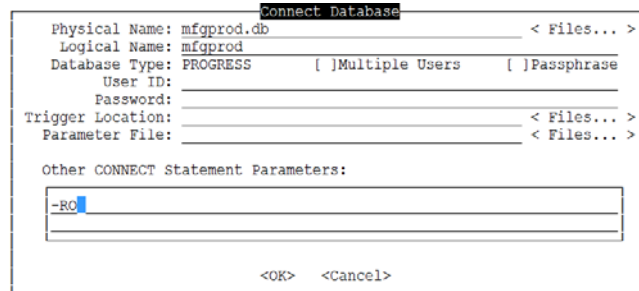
Connect Database

Physical Name: mfgprod.db < Files... >
Logical Name: mfgprod
Database Type: PROGRESS [ ]Multiple Users [ ]Passphrase
User ID:
Password:
Trigger Location: < Files... >
Parameter File: < Files... >

Other CONNECT Statement Parameters:

-RO

<OK> <Cancel>